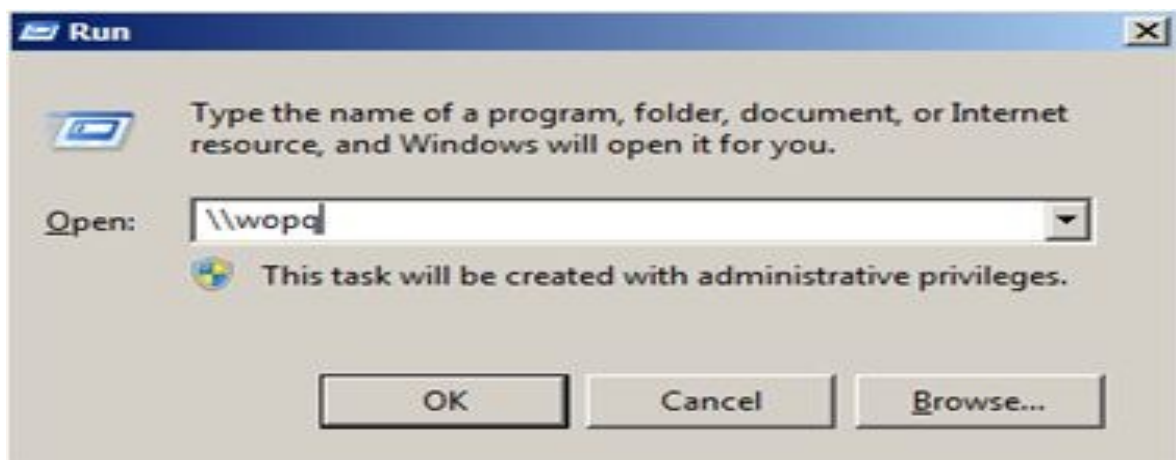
Run

Type the name of a program, folder, document, or Internet resource, and Windows will open it for you.

Open: \\wopq

This task will be created with administrative privileges.

OK

Cancel

Browse...